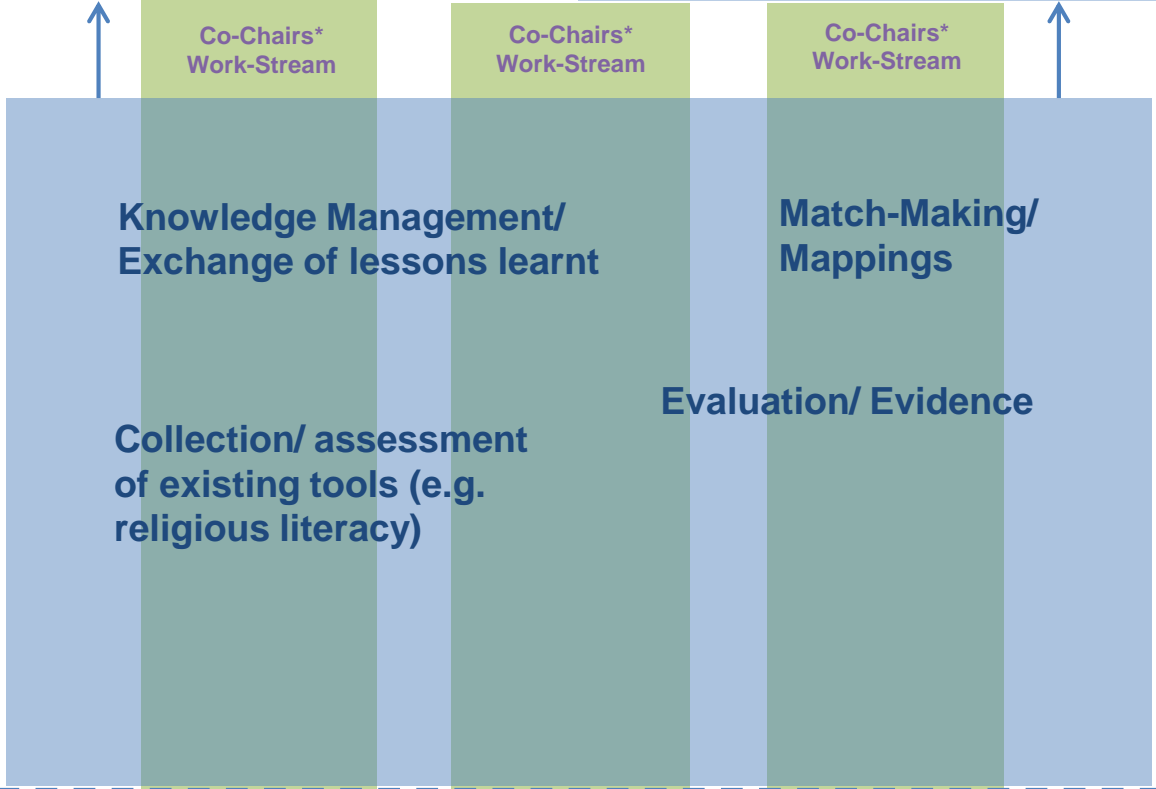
Co-Chairs* Work-Stream

Co-Chairs* Work-Stream

Co-Chairs* Work-Stream

Knowledge Management/ Exchange of lessons learnt

Match-Making/ Mappings

Evaluation/ Evidence

Collection/ assessment of existing tools (e.g. religious literacy)